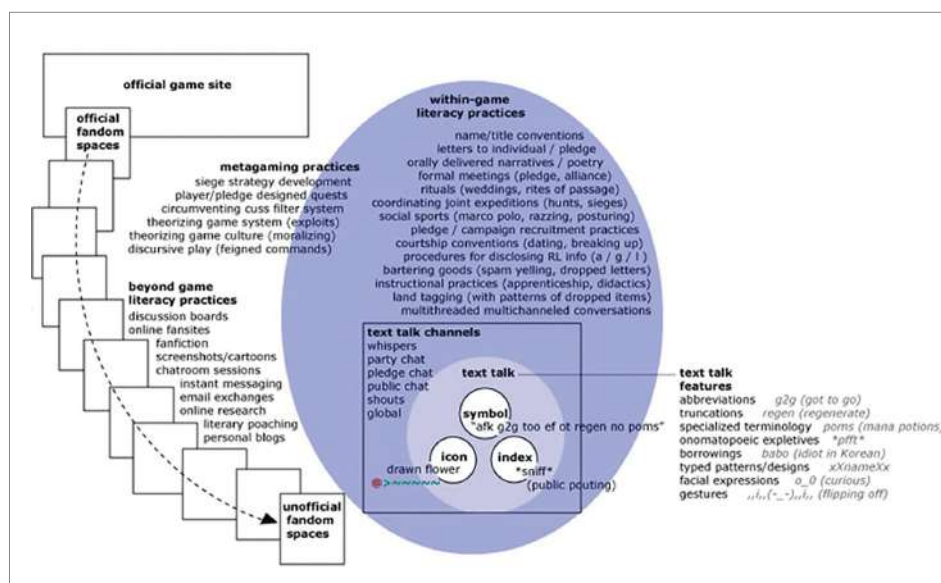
official game site

official fandom spaces

metagaming practices
siege strategy development
player/pledge designed quests
circumventing cuss filter system
theorizing game system (exploits)
theorizing game culture (moralizing)
discursive play (feigned commands)

beyond game literacy practices
discussion boards
online fansites
fanfiction
screenshots/cartoons
chatroom sessions
instant messaging
email exchanges
online research
literary poaching
personal blogs

unofficial fandom spaces

within-game literacy practices
name/title conventions
letters to individual / pledge
orally delivered narratives / poetry
formal meetings (pledge, alliance)
rituals (weddings, rites of passage)
coordinating joint expeditions (hunts, sieges)
social sports (marco polo, razzing, posturing)
pledge / campaign recruitment practices
courtship conventions (dating, breaking up)
procedures for disclosing RL info (a / g / l)
bartering goods (spam yelling, dropped letters)
instructional practices (apprenticeship, didactics)
land tagging (with patterns of dropped items)
multithreaded multichanneled conversations

text talk channels
whispers
party chat
pledge chat
public chat
shouts
global

text talk

symbol
"afk g2g too ef ot regen no poms"

icon
drawn flower

index
*sniff*
(public pouting)

text talk features
abbreviations g2g (got to go)
truncations regen (regenerate)
specialized terminology poms (mana potions)
onomatopoeic expletives *pfft*
borrowings babo (idiot in Korean)
typed patterns/designs xXnameXx
facial expressions o_0 (curious)
gestures ,,!,,(^_^),,!,, (flipping off)